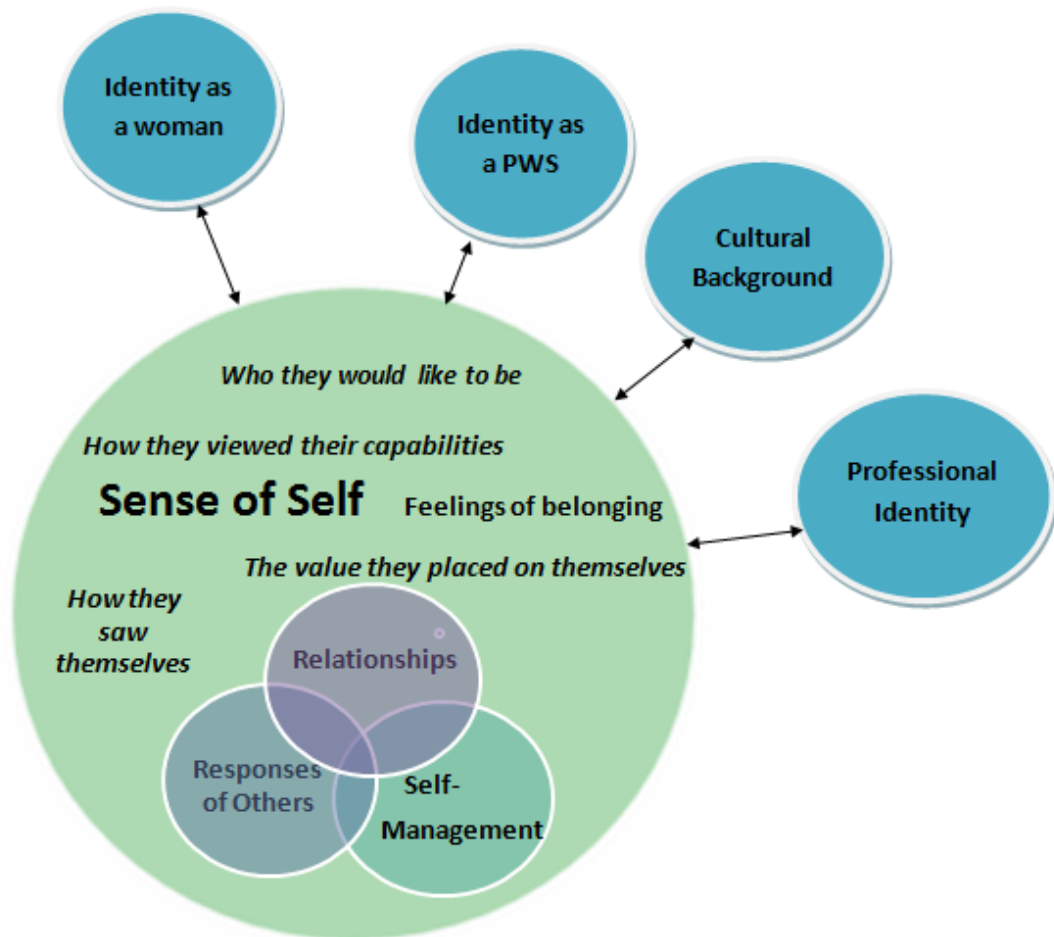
Identity as a woman

Identity as a PWS

Cultural Background

Professional Identity

Who they would like to be

How they viewed their capabilities

Sense of Self

Feelings of belonging

The value they placed on themselves

How they saw themselves

Relationships

Responses of Others

Self-Management